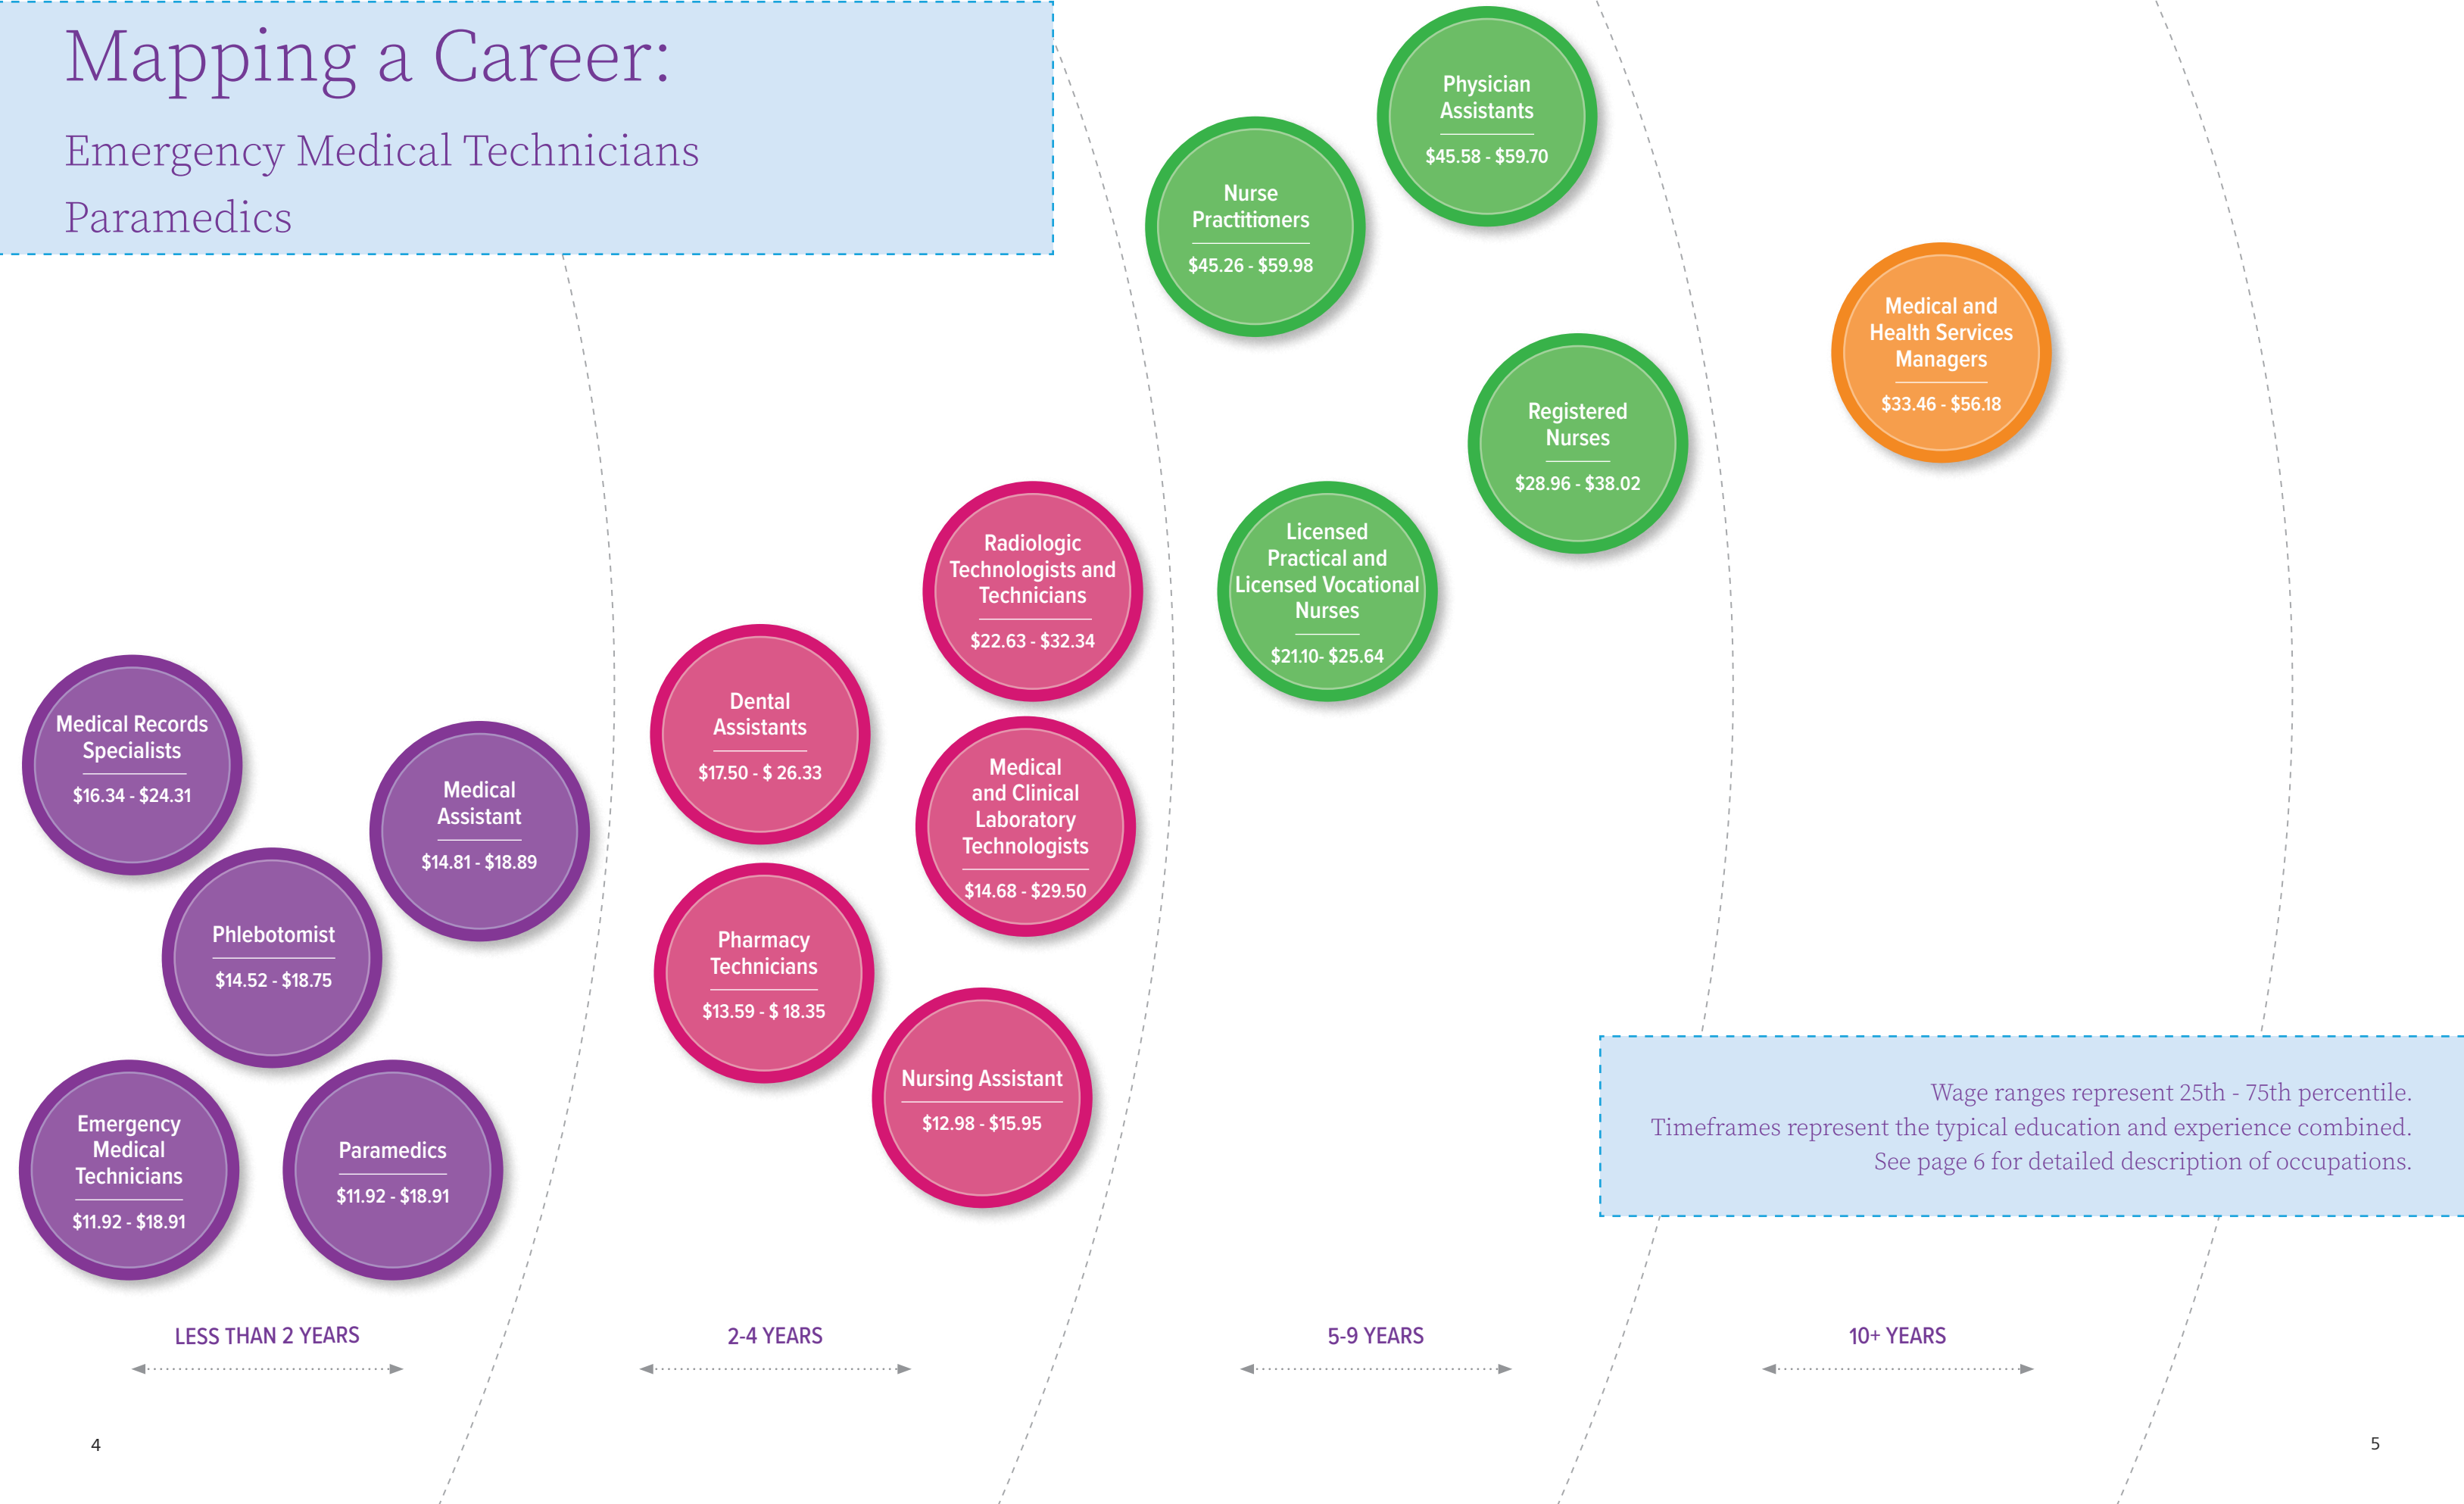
Mapping a Career:

Emergency Medical Technicians

Paramedics

Physician Assistants
$45.58 - $59.70

Nurse Practitioners
$45.26 - $59.98

Medical and Health Services Managers
$33.46 - $56.18

Registered Nurses
$28.96 - $38.02

Radiologic Technologists and Technicians
$22.63 - $32.34

Licensed Practical and Licensed Vocational Nurses
$21.10- $25.64

Dental Assistants
$17.50 - $ 26.33

Medical Records Specialists
$16.34 - $24.31

Medical Assistant
$14.81 - $18.89

Medical and Clinical Laboratory Technologists
$14.68 - $29.50

Phlebotomist
$14.52 - $18.75

Pharmacy Technicians
$13.59 - $ 18.35

Nursing Assistant
$12.98 - $15.95

Emergency Medical Technicians
$11.92 - $18.91

Paramedics
$11.92 - $18.91

Wage ranges represent 25th - 75th percentile.
Timeframes represent the typical education and experience combined.
See page 6 for detailed description of occupations.

LESS THAN 2 YEARS

2-4 YEARS

5-9 YEARS

10+ YEARS

4

5